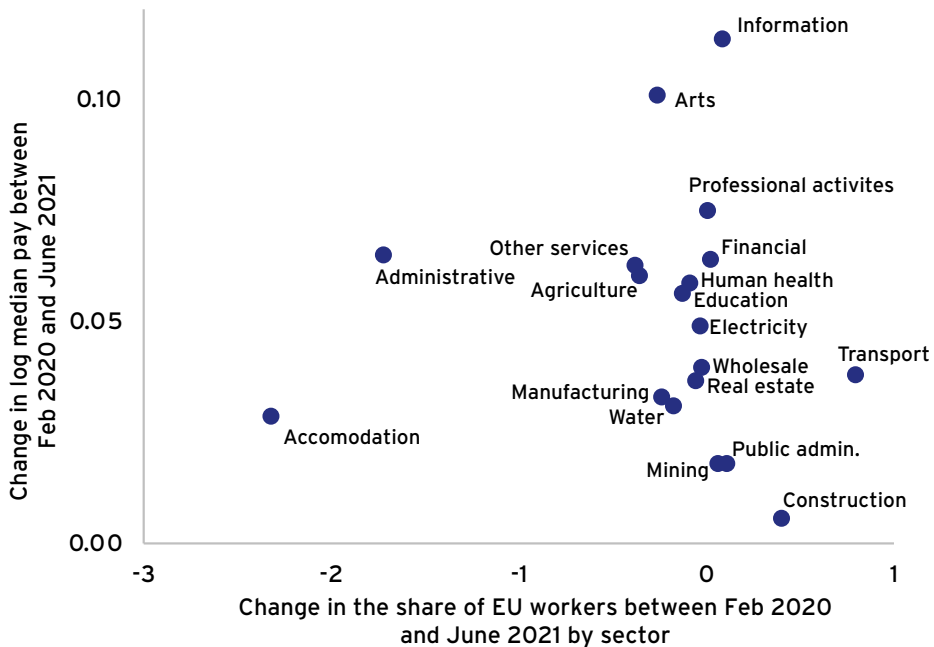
Change in log median pay between Feb 2020 and June 2021

0.10
0.05
0.00

Information
Arts
Professional activites
Other services
Financial
Administrative
Human health
Agriculture
Education
Electricity
Transport
Wholesale
Manufacturing
Real estate
Water
Accomodation
Public admin.
Mining
Construction

-3
-2
-1
0
1

Change in the share of EU workers between Feb 2020 and June 2021 by sector